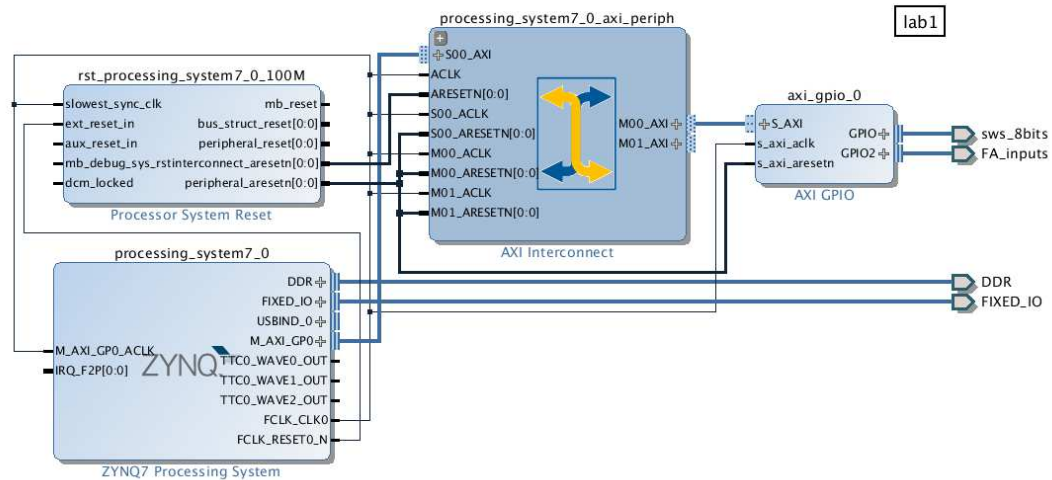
lab1

processing_system7_0_axi_periph

S00_AXI
ACLK
ARESETN[0:0]
S00_ACLK
S00_ARESETN[0:0]
M00_ACLK
M00_ARESETN[0:0]
M01_ACLK
M01_ARESETN[0:0]
M00_AXI
M01_AXI
AXI Interconnect

rst_processing_system7_0_100M

slowest_sync_clk
ext_reset_in
aux_reset_in
mb_debug_sys_rst
dcm_locked
mb_reset
bus_struct_reset[0:0]
peripheral_reset[0:0]
interconnect_aresetn[0:0]
peripheral_aresetn[0:0]
Processor System Reset

axi_gpio_0

S_AXI
s_axi_aclk
s_axi_aresetn
GPIO
GPIO2
AXI GPIO

sws_8bits
FA_inputs

processing_system7_0

DDR
FIXED_IO
USBIND_0
M_AXI_GP0
M_AXI_GP0_ACLK
IRQ_F2P[0:0]
ZYNQ
TTC0_WAVE0_OUT
TTC0_WAVE1_OUT
TTC0_WAVE2_OUT
FCLK_CLK0
FCLK_RESET0_N
ZYNQ7 Processing System

DDR
FIXED_IO